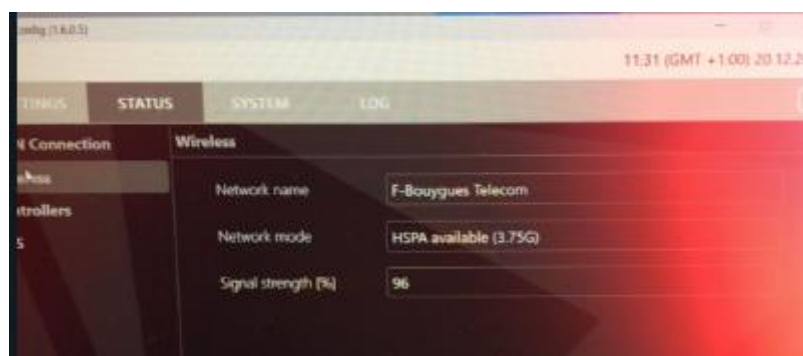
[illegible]nfig (1.6.0.5)

11:31 (GMT +1:00) 20.12.2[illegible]

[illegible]TINGS STATUS SYSTEM LOG

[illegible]N Connection
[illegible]eless
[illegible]trollers
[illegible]S

Wireless

Network name F-Bouygues Telecom

Network mode HSPA available (3.75G)

Signal strength (%) 96